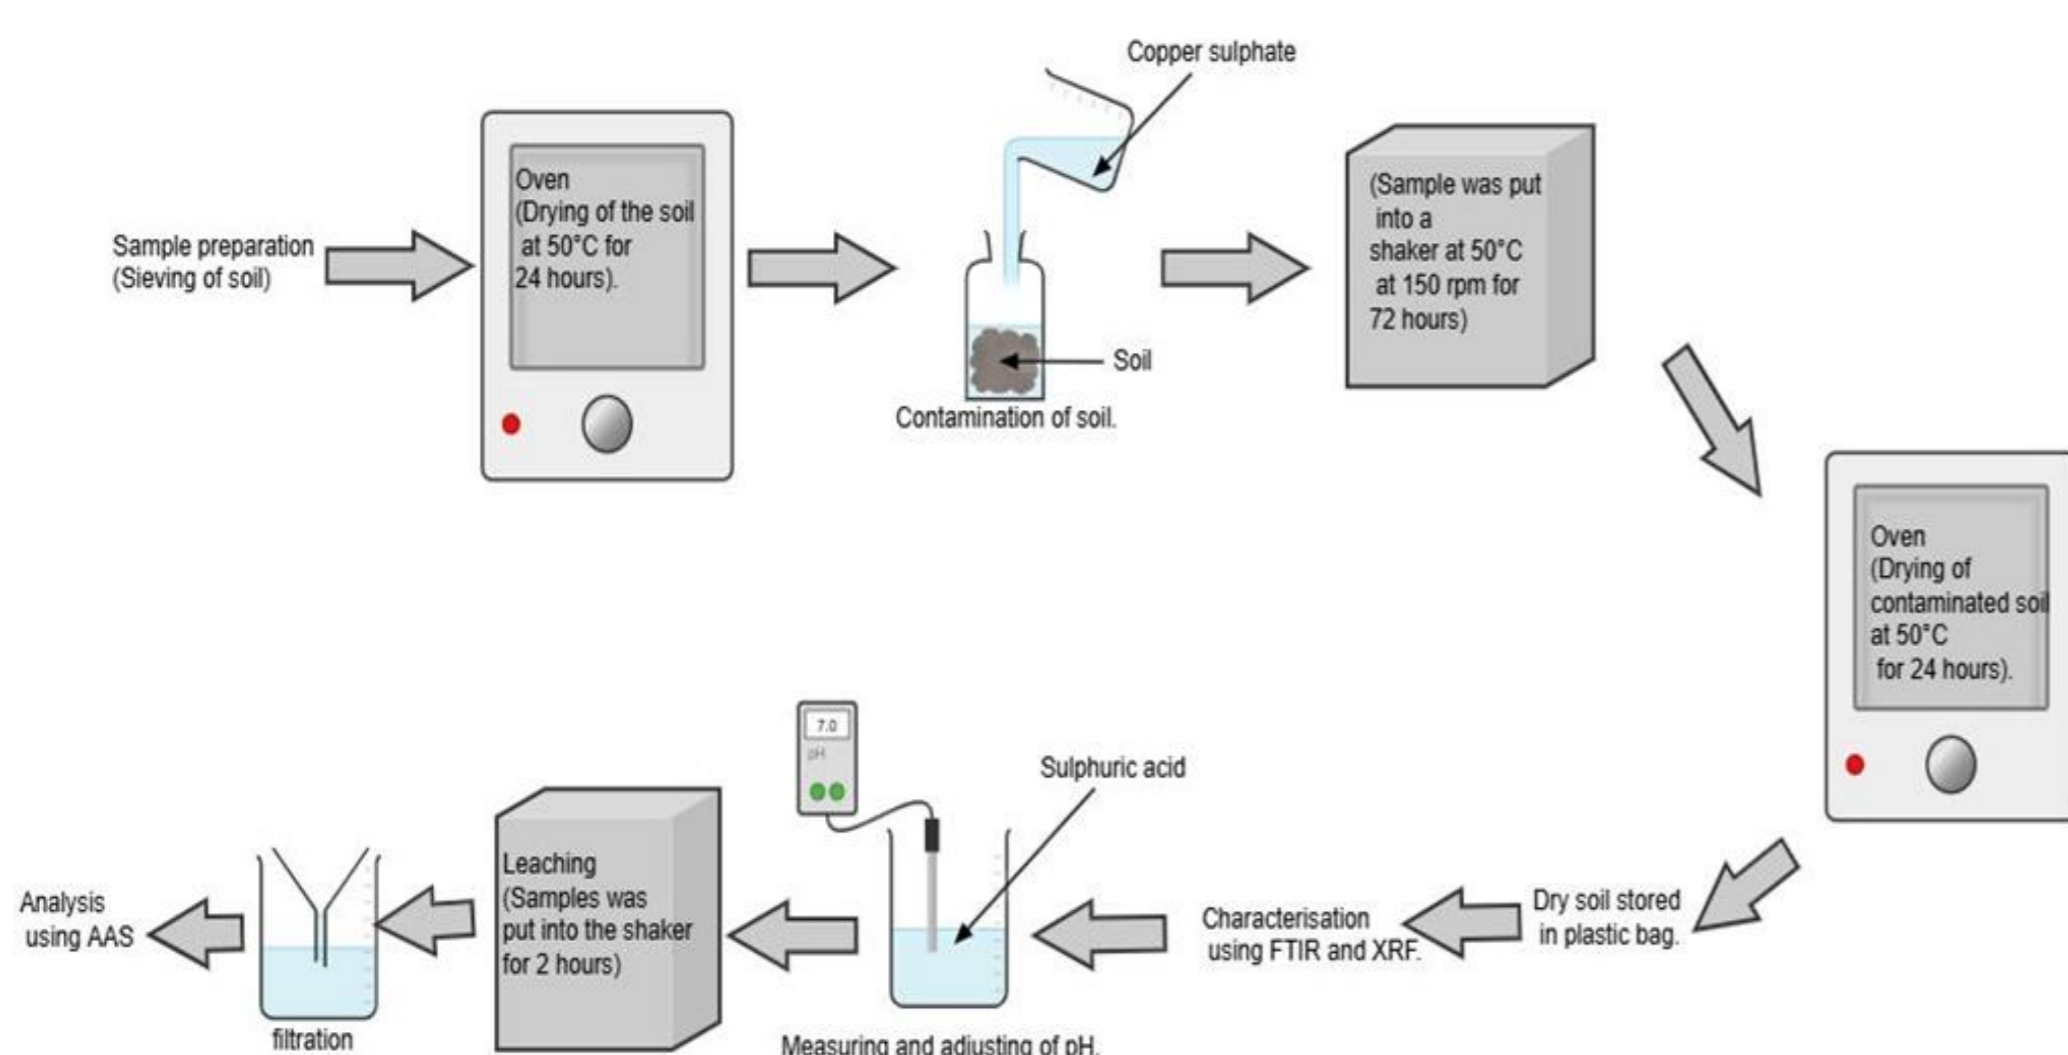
Sample preparation (Sieving of soil)

Oven (Drying of the soil at 50°C for 24 hours).

Copper sulphate

Soil

Contamination of soil.

(Sample was put into a shaker at 50°C at 150 rpm for 72 hours)

Oven (Drying of contaminated soil at 50°C for 24 hours).

Dry soil stored in plastic bag.

Characterisation using FTIR and XRF.

7.0
pH

Sulphuric acid

Measuring and adjusting of pH.

Leaching (Samples was put into the shaker for 2 hours)

filtration

Analysis using AAS